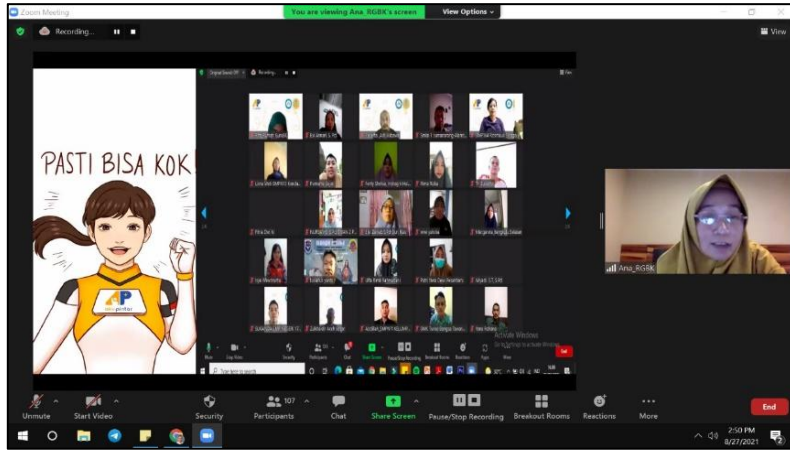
Zoom Meeting

You are viewing Ana_RGBK's screen

View Options

Recording...

View

PASTI BISA KOK

AP ayo pintar

Ana_RGBK

Activate Windows

Unmute

Start Video

Security

107

Participants

Chat

Share Screen

Pause/Stop Recording

Breakout Rooms

Reactions

More

End

2:50 PM

8/27/2021